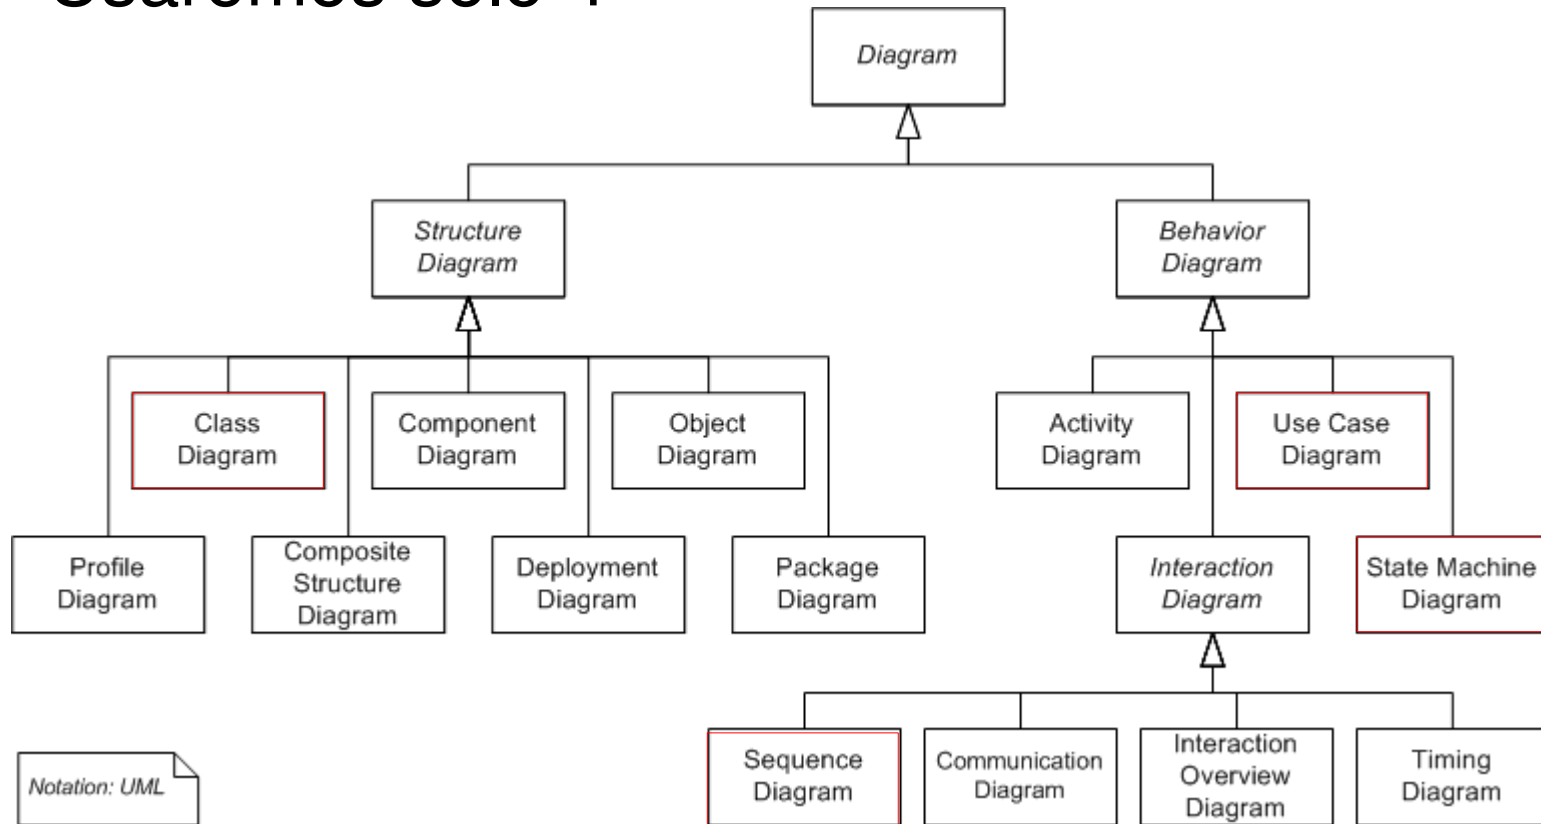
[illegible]

Diagram

Structure Diagram

Behavior Diagram

Class Diagram

Component Diagram

Object Diagram

Activity Diagram

Use Case Diagram

Profile Diagram

Composite Structure Diagram

Deployment Diagram

Package Diagram

Interaction Diagram

State Machine Diagram

Sequence Diagram

Communication Diagram

Interaction Overview Diagram

Timing Diagram

Notation: UML